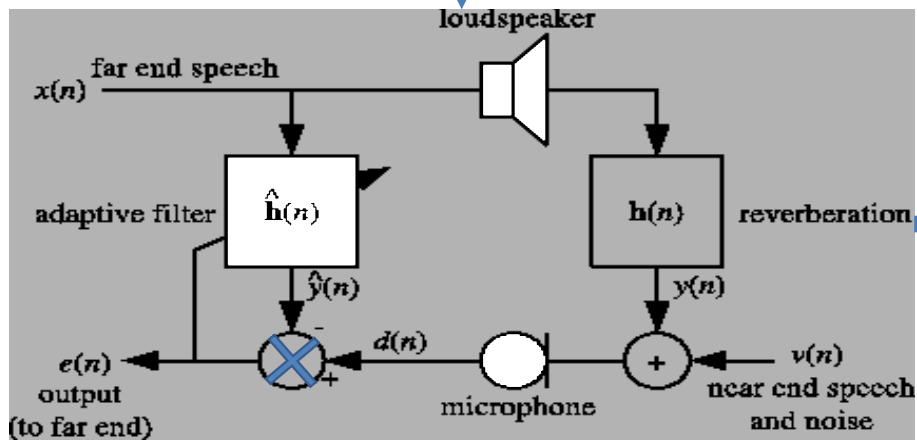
loudspeaker
$x(n)$ far end speech
adaptive filter
$\hat{\mathbf{h}}(n)$
$\mathbf{h}(n)$
reverberation
$\hat{y}(n)$
$y(n)$
-
+
$d(n)$
+
$v(n)$
$e(n)$
output
(to far end)
microphone
near end speech
and noise